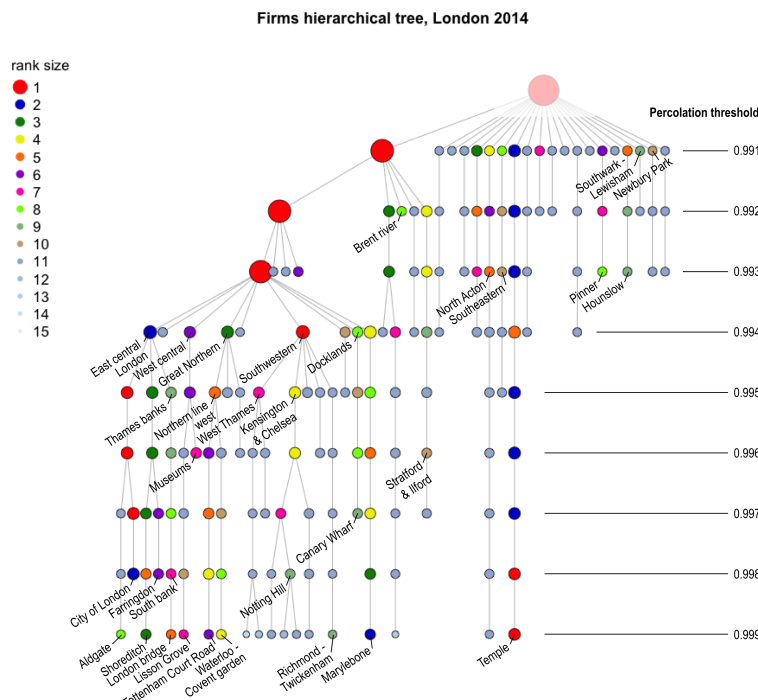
Firms hierarchical tree, London 2014

rank size
1
2
3
4
5
6
7
8
9
10
11
12
13
14
15

Percolation threshold
0.991
0.992
0.993
0.994
0.995
0.996
0.997
0.998
0.999

Southwark - Lewisham
Newbury Park
Brent river
Pinner
Hounslow
North Acton
Southeastern
East central London
West central
Great Northern
Southwestern
Docklands
Thames banks
Northern line - west
West Thames
Kensington & Chelsea
Museums
Stratford & Ilford
Canary Wharf
City of London
Farringdon
South bank
Notting Hill
Aldgate
Shoreditch
London bridge
Lisson Grove
Tottenham Court Road
Waterloo - Covent garden
Richmond - Twickenham
Marylebone
Temple